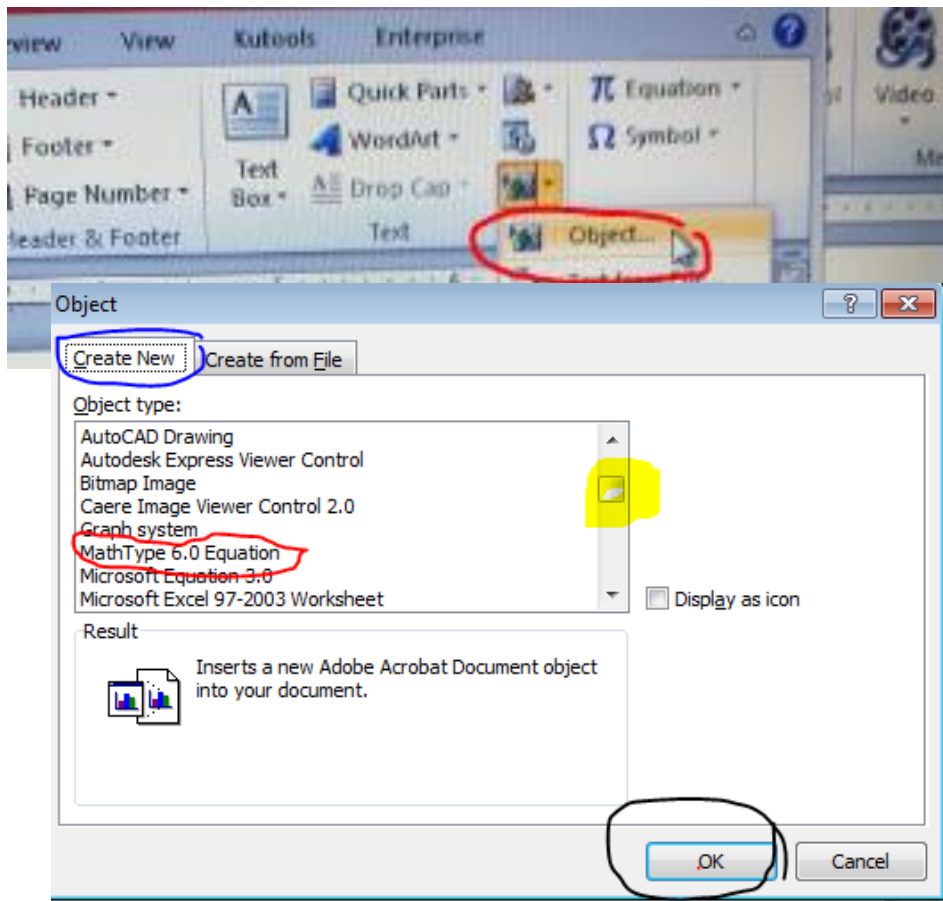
eview View Kutools Enterprise

Header
Footer
Page Number
Header & Footer

Text Box
Quick Parts
WordArt
Drop Cap
Text

Equation
Symbol

Video

Object...

Object

Create New
Create from File

Object type:
AutoCAD Drawing
Autodesk Express Viewer Control
Bitmap Image
Caere Image Viewer Control 2.0
Graph system
MathType 6.0 Equation
Microsoft Equation 3.0
Microsoft Excel 97-2003 Worksheet

Display as icon

Result
Inserts a new Adobe Acrobat Document object into your document.

OK
Cancel